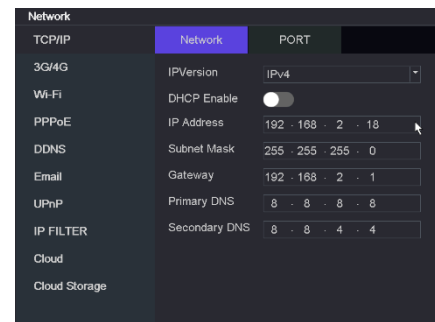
Network

TCP/IP
3G/4G
Wi-Fi
PPPoE
DDNS
Email
UPnP
IP FILTER
Cloud
Cloud Storage

Network PORT

IPVersion IPv4
DHCP Enable
IP Address 192 · 168 · 2 · 18
Subnet Mask 255 · 255 · 255 · 0
Gateway 192 · 168 · 2 · 1
Primary DNS 8 · 8 · 8 · 8
Secondary DNS 8 · 8 · 4 · 4